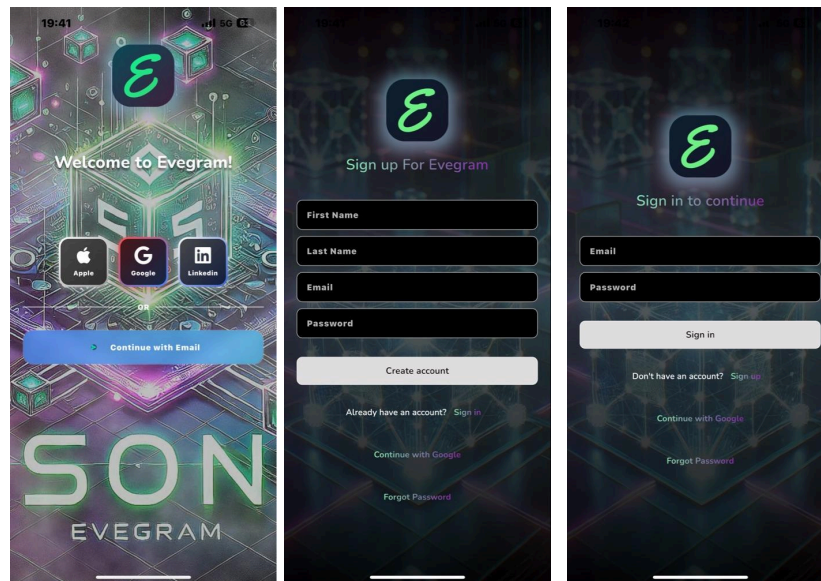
19:41 5G

E

Welcome to Evegram!

Apple
Google
Linkedin

OR

Continue with Email

SON
EVEGRAM

E

Sign up For Evegram

First Name

Last Name

Email

Password

Create account

Already have an account? Sign in

Continue with Google

Forgot Password

E

Sign in to continue

Email

Password

Sign in

Don't have an account? Sign up

Continue with Google

Forgot Password